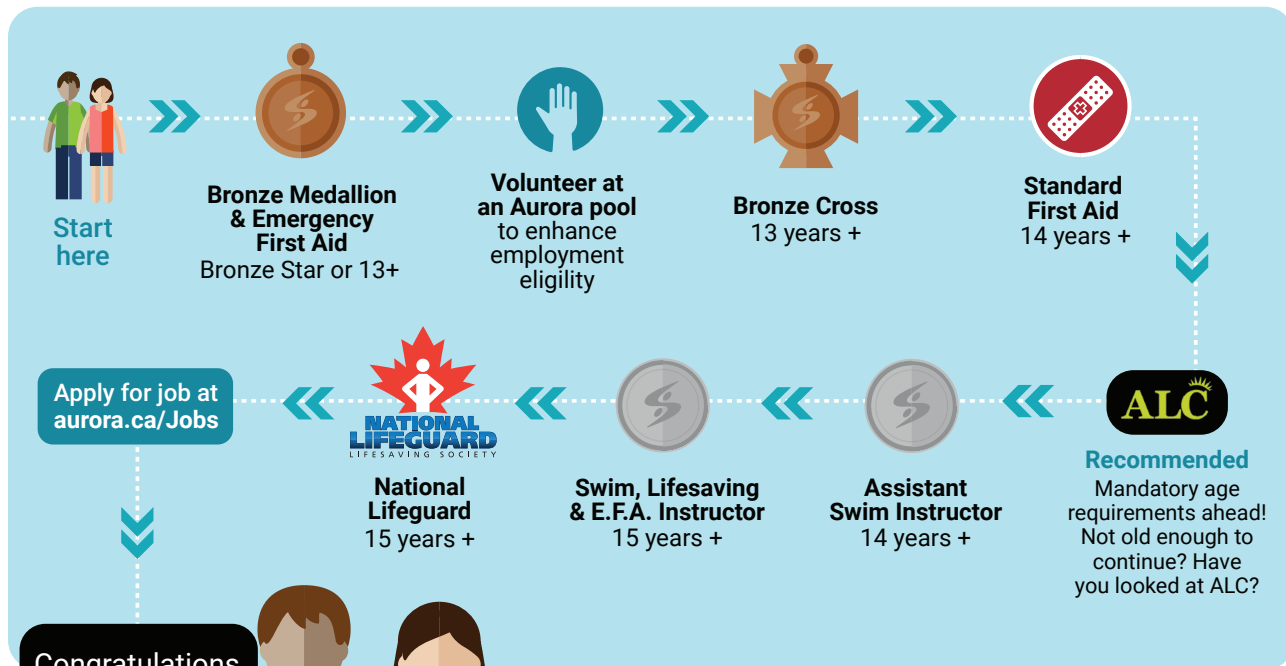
Start here

Bronze Medallion & Emergency First Aid
Bronze Star or 13+

Volunteer at an Aurora pool to enhance employment eligility

Bronze Cross
13 years +

Standard First Aid
14 years +

ALC
Recommended
Mandatory age requirements ahead! Not old enough to continue? Have you looked at ALC?

Assistant Swim Instructor
14 years +

Swim, Lifesaving & E.F.A. Instructor
15 years +

NATIONAL LIFEGUARD
LIFESAVING SOCIETY

National Lifeguard
15 years +

Apply for job at aurora.ca/Jobs

Congratulations